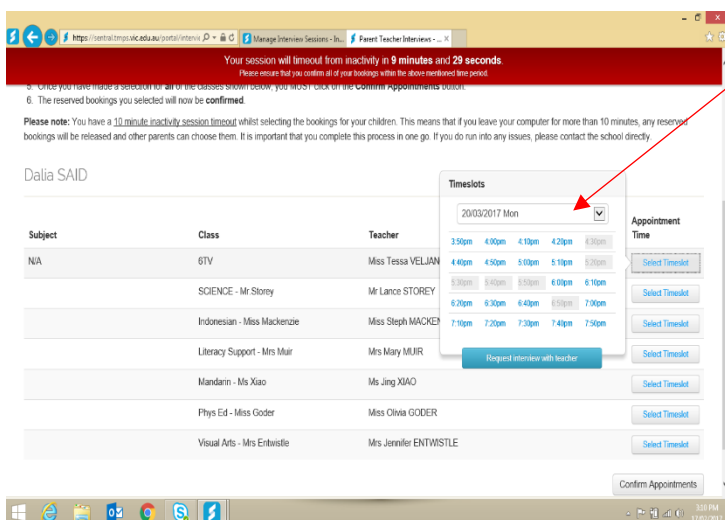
https://sentral.tmps.vic.edu.au/portal/intervie | Manage Interview Sessions - In... | Parent Teacher Interviews - ...

Your session will timeout from inactivity in 9 minutes and 29 seconds.
Please ensure that you confirm all of your bookings within the above mentioned time period.

5. Once you have made a selection for all of the classes shown below, you MUST click on the Confirm Appointments button.
6. The reserved bookings you selected will now be confirmed.

Please note: You have a 10 minute inactivity session timeout whilst selecting the bookings for your children. This means that if you leave your computer for more than 10 minutes, any reserved bookings will be released and other parents can choose them. It is important that you complete this process in one go. If you do run into any issues, please contact the school directly.

Dalia SAID

Timeslots

20/03/2017 Mon

| 3:50pm | 4:00pm | 4:10pm | 4:20pm | 4:30pm |
|---|---|---|---|---|
| 4:40pm | 4:50pm | 5:00pm | 5:10pm | 5:20pm |
| 5:30pm | 5:40pm | 5:50pm | 6:00pm | 6:10pm |
| 6:20pm | 6:30pm | 6:40pm | 6:50pm | 7:00pm |
| 7:10pm | 7:20pm | 7:30pm | 7:40pm | 7:50pm |

Request interview with teacher

| Subject | Class | Teacher | Appointment Time |
|---|---|---|---|
| N/A | 6TV | Miss Tessa VELJAN | Select Timeslot |
| | SCIENCE - Mr.Storey | Mr Lance STOREY | Select Timeslot |
| | Indonesian - Miss Mackenzie | Miss Steph MACKEN | Select Timeslot |
| | Literacy Support - Mrs Muir | Mrs Mary MUIR | Select Timeslot |
| | Mandarin - Ms Xiao | Ms Jing XIAO | Select Timeslot |
| | Phys Ed - Miss Goder | Miss Olivia GODER | Select Timeslot |
| | Visual Arts - Mrs Entwistle | Mrs Jennifer ENTWISTLE | Select Timeslot |

Confirm Appointments

3:20 PM